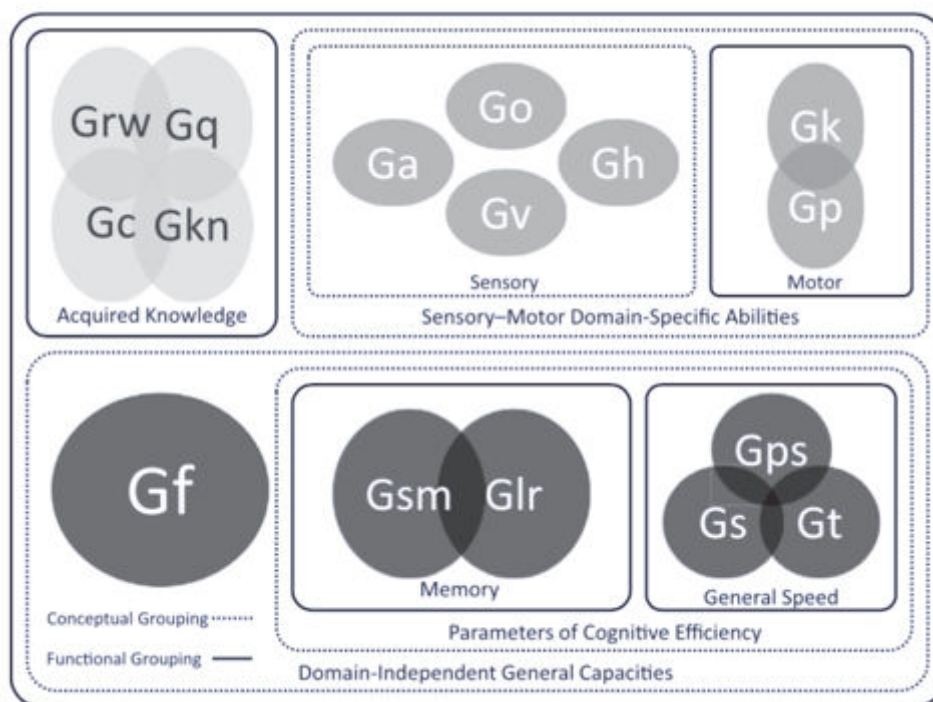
Grw Gq
Gc Gkn
Acquired Knowledge

Go
Ga Gh
Gv
Sensory

Gk
Gp
Motor

Sensory–Motor Domain-Specific Abilities

Gf

Gsm Glr
Memory

Gps
Gs Gt
General Speed

Parameters of Cognitive Efficiency

Conceptual Grouping
Functional Grouping

Domain-Independent General Capacities